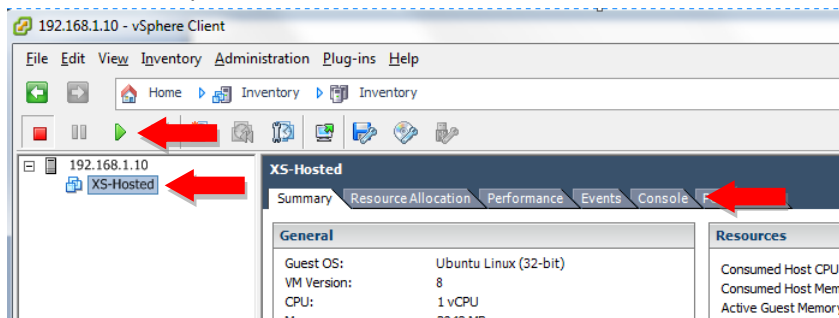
192.168.1.10 - vSphere Client

File Edit View Inventory Administration Plug-ins Help

Home Inventory Inventory

192.168.1.10
XS-Hosted

XS-Hosted

Summary Resource Allocation Performance Events Console P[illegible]

General

Guest OS: Ubuntu Linux (32-bit)
VM Version: 8
CPU: 1 vCPU

Resources

Consumed Host CPU
Consumed Host Mem
Active Guest Memory